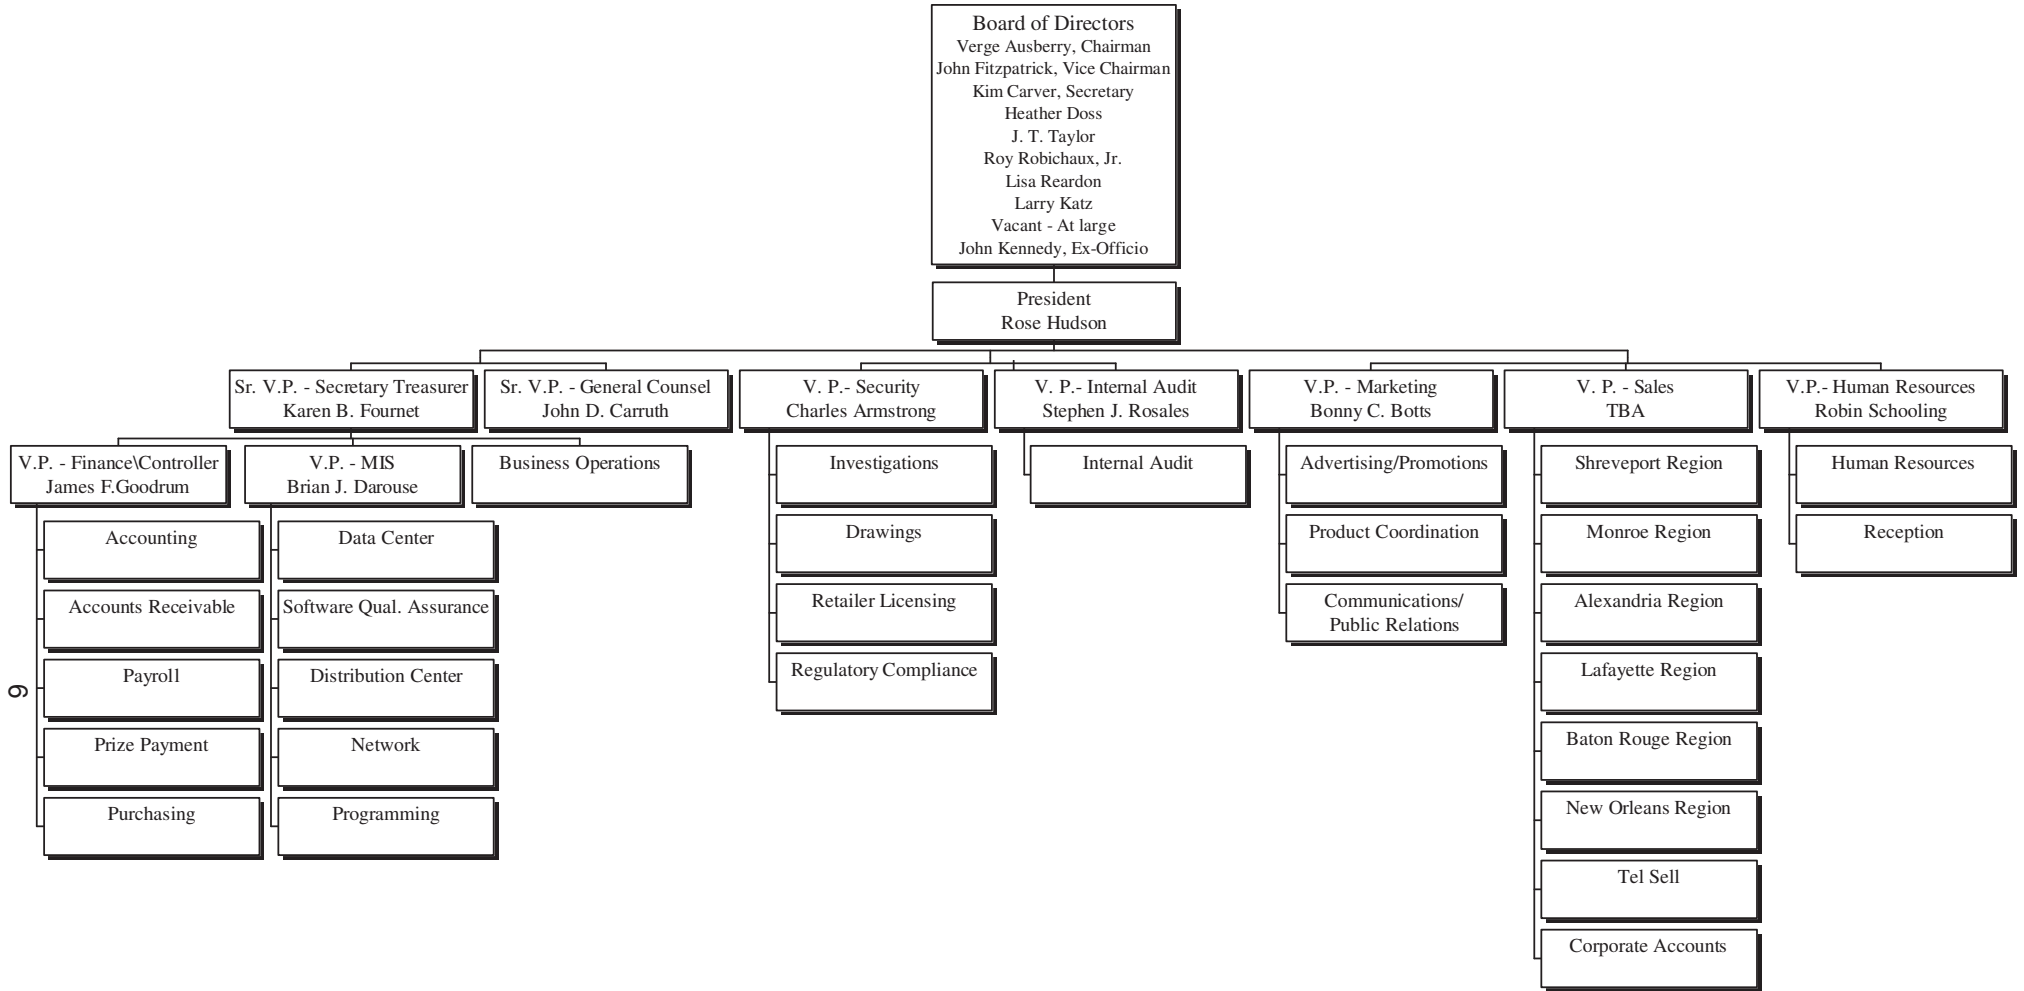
Board of Directors
Verge Ausberry, Chairman
John Fitzpatrick, Vice Chairman
Kim Carver, Secretary
Heather Doss
J. T. Taylor
Roy Robichaux, Jr.
Lisa Reardon
Larry Katz
Vacant - At large
John Kennedy, Ex-Officio

President
Rose Hudson

Sr. V.P. - Secretary Treasurer
Karen B. Fournet

V.P. - Finance\Controller
James F.Goodrum

Accounting

Accounts Receivable

Payroll

Prize Payment

Purchasing

V.P. - MIS
Brian J. Darouse

Data Center

Software Qual. Assurance

Distribution Center

Network

Programming

Business Operations

Sr. V.P. - General Counsel
John D. Carruth

V. P.- Security
Charles Armstrong

Investigations

Drawings

Retailer Licensing

Regulatory Compliance

V. P.- Internal Audit
Stephen J. Rosales

Internal Audit

V.P. - Marketing
Bonny C. Botts

Advertising/Promotions

Product Coordination

Communications/ Public Relations

V. P. - Sales
TBA

Shreveport Region

Monroe Region

Alexandria Region

Lafayette Region

Baton Rouge Region

New Orleans Region

Tel Sell

Corporate Accounts

V.P.- Human Resources
Robin Schooling

Human Resources

Reception

9